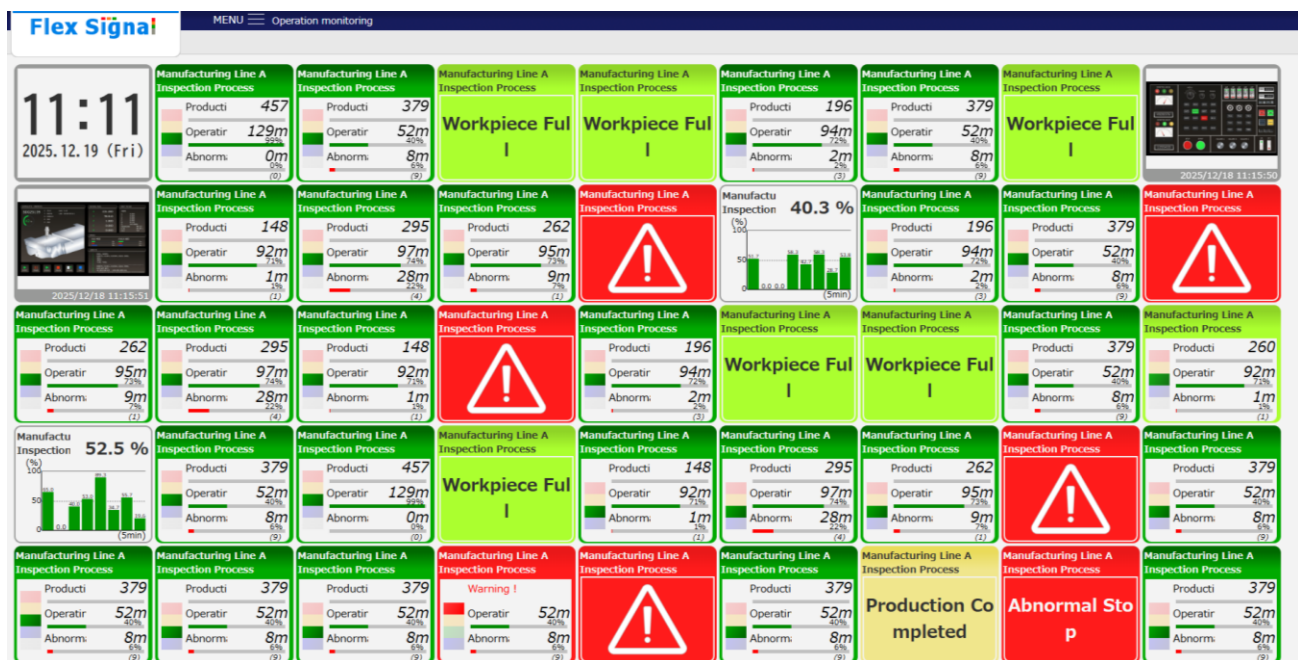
Flex Signal

MENU Operation monitoring

11:11
2025.12.19 (Fri)

Manufacturing Line A
Inspection Process
Producti 457
Operatir 129m
99%
Abnorm 0m
0%
(0)

Manufacturing Line A
Inspection Process
Producti 379
Operatir 52m
40%
Abnorm 8m
6%
(9)

Manufacturing Line A
Inspection Process
Workpiece Full

Manufacturing Line A
Inspection Process
Workpiece Full

Manufacturing Line A
Inspection Process
Producti 196
Operatir 94m
72%
Abnorm 2m
2%
(3)

Manufacturing Line A
Inspection Process
Producti 379
Operatir 52m
40%
Abnorm 8m
6%
(9)

Manufacturing Line A
Inspection Process
Workpiece Full

2025/12/18 11:15:50

2025/12/18 11:15:51

Manufacturing Line A
Inspection Process
Producti 148
Operatir 92m
71%
Abnorm 1m
1%
(1)

Manufacturing Line A
Inspection Process
Producti 295
Operatir 97m
74%
Abnorm 28m
22%
(4)

Manufacturing Line A
Inspection Process
Producti 262
Operatir 95m
73%
Abnorm 9m
7%
(1)

Manufacturing Line A
Inspection Process

Manufactu
Inspection 40.3 %
(%)
100
50
0
0.0 0.0 0.0
(5min)

Manufacturing Line A
Inspection Process
Producti 196
Operatir 94m
72%
Abnorm 2m
2%
(3)

Manufacturing Line A
Inspection Process
Producti 379
Operatir 52m
40%
Abnorm 8m
6%
(9)

Manufacturing Line A
Inspection Process

Manufacturing Line A
Inspection Process
Producti 262
Operatir 95m
73%
Abnorm 9m
7%
(1)

Manufacturing Line A
Inspection Process
Producti 295
Operatir 97m
74%
Abnorm 28m
22%
(4)

Manufacturing Line A
Inspection Process
Producti 148
Operatir 92m
71%
Abnorm 1m
1%
(1)

Manufacturing Line A
Inspection Process

Manufacturing Line A
Inspection Process
Producti 196
Operatir 94m
72%
Abnorm 2m
2%
(3)

Manufacturing Line A
Inspection Process
Workpiece Full

Manufacturing Line A
Inspection Process
Workpiece Full

Manufacturing Line A
Inspection Process
Producti 379
Operatir 52m
40%
Abnorm 8m
6%
(9)

Manufacturing Line A
Inspection Process
Producti 260
Operatir 92m
71%
Abnorm 1m
1%
(1)

Manufactu
Inspection 52.5 %
(%)
100
50
0
0.0
(5min)

Manufacturing Line A
Inspection Process
Producti 379
Operatir 52m
40%
Abnorm 8m
6%
(9)

Manufacturing Line A
Inspection Process
Producti 457
Operatir 129m
99%
Abnorm 0m
0%
(0)

Manufacturing Line A
Inspection Process
Workpiece Full

Manufacturing Line A
Inspection Process
Producti 148
Operatir 92m
71%
Abnorm 1m
1%
(1)

Manufacturing Line A
Inspection Process
Producti 295
Operatir 97m
74%
Abnorm 28m
22%
(4)

Manufacturing Line A
Inspection Process
Producti 262
Operatir 95m
73%
Abnorm 9m
7%
(1)

Manufacturing Line A
Inspection Process

Manufacturing Line A
Inspection Process
Producti 379
Operatir 52m
40%
Abnorm 8m
6%
(9)

Manufacturing Line A
Inspection Process
Producti 379
Operatir 52m
40%
Abnorm 8m
6%
(9)

Manufacturing Line A
Inspection Process
Producti 379
Operatir 52m
40%
Abnorm 8m
6%
(9)

Manufacturing Line A
Inspection Process
Producti 379
Operatir 52m
40%
Abnorm 8m
6%
(9)

Manufacturing Line A
Inspection Process
Warning !
Operatir 52m
40%
Abnorm 8m
6%
(9)

Manufacturing Line A
Inspection Process

Manufacturing Line A
Inspection Process
Producti 379
Operatir 52m
40%
Abnorm 8m
6%
(9)

Manufacturing Line A
Inspection Process
Production Completed

Manufacturing Line A
Inspection Process
Abnormal Stop

Manufacturing Line A
Inspection Process
Producti 379
Operatir 52m
40%
Abnorm 8m
6%
(9)